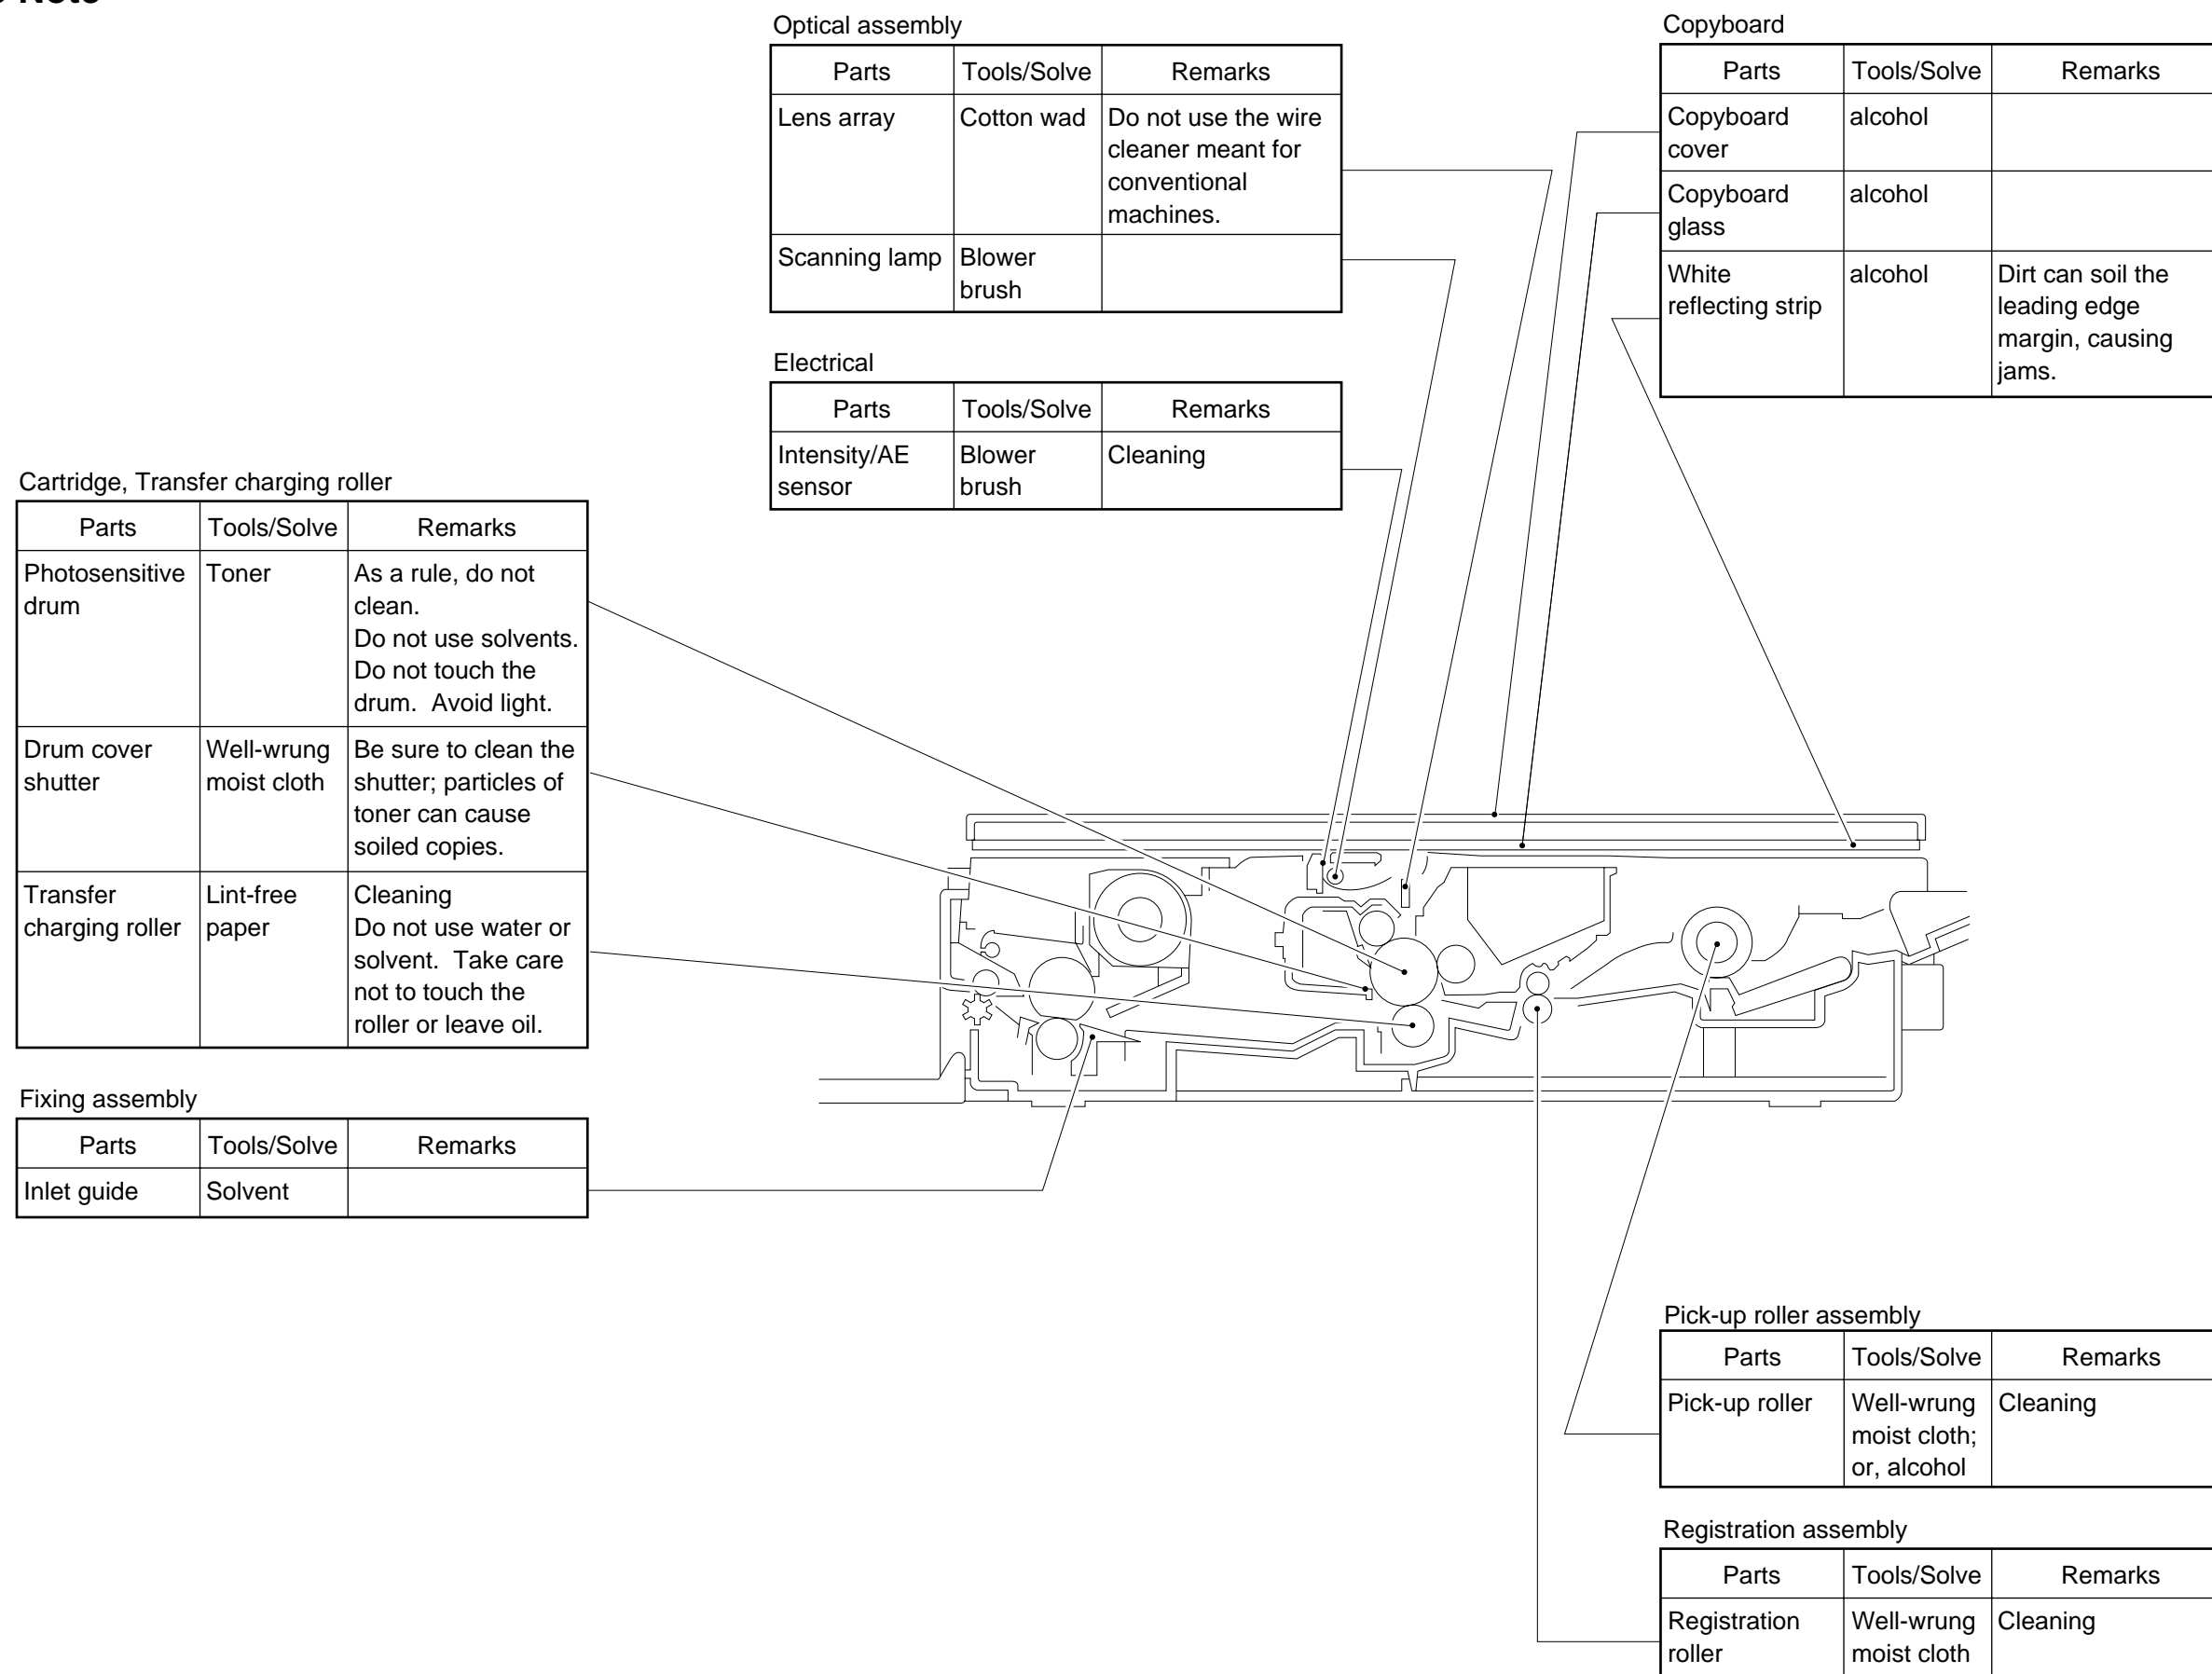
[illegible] Note

Optical assembly

| Parts | Tools/Solve | Remarks |
|---|---|---|
| Lens array | Cotton wad | Do not use the wire cleaner meant for conventional machines. |
| Scanning lamp | Blower brush | |

Electrical

| Parts | Tools/Solve | Remarks |
|---|---|---|
| Intensity/AE sensor | Blower brush | Cleaning |

Copyboard

| Parts | Tools/Solve | Remarks |
|---|---|---|
| Copyboard cover | alcohol | |
| Copyboard glass | alcohol | |
| White reflecting strip | alcohol | Dirt can soil the leading edge margin, causing jams. |

Cartridge, Transfer charging roller

| Parts | Tools/Solve | Remarks |
|---|---|---|
| Photosensitive drum | Toner | As a rule, do not clean. Do not use solvents. Do not touch the drum. Avoid light. |
| Drum cover shutter | Well-wrung moist cloth | Be sure to clean the shutter; particles of toner can cause soiled copies. |
| Transfer charging roller | Lint-free paper | Cleaning Do not use water or solvent. Take care not to touch the roller or leave oil. |

Fixing assembly

| Parts | Tools/Solve | Remarks |
|---|---|---|
| Inlet guide | Solvent | |

Pick-up roller assembly

| Parts | Tools/Solve | Remarks |
|---|---|---|
| Pick-up roller | Well-wrung moist cloth; or, alcohol | Cleaning |

Registration assembly

| Parts | Tools/Solve | Remarks |
|---|---|---|
| Registration roller | Well-wrung moist cloth | Cleaning |